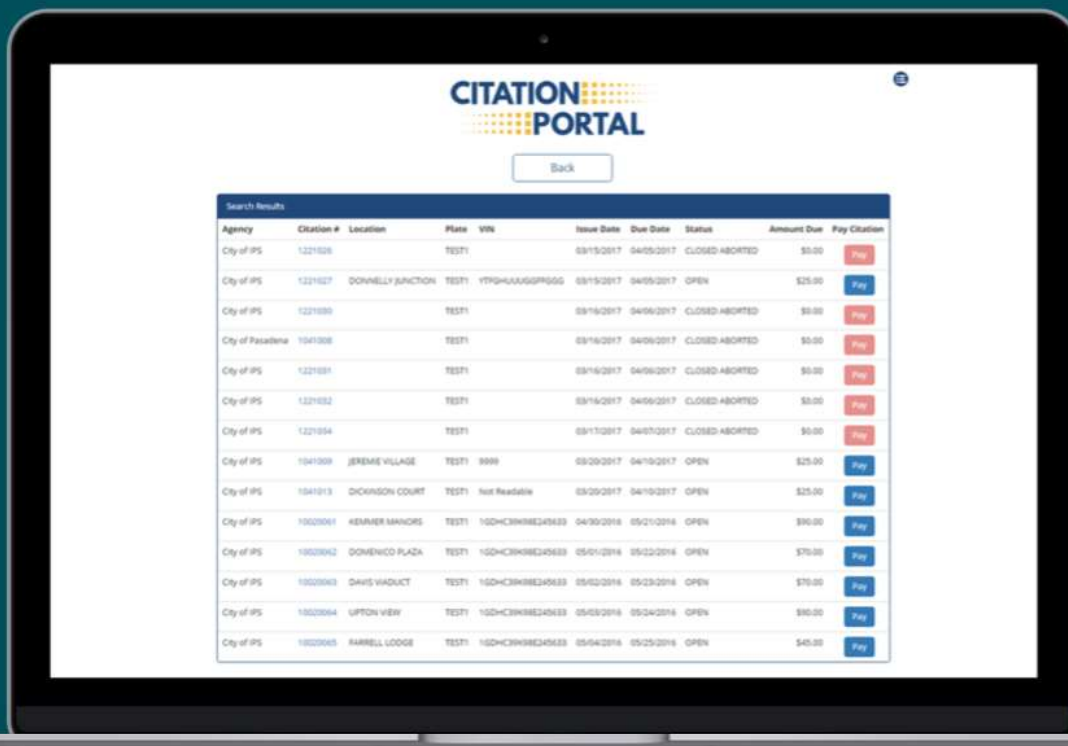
CITATION PORTAL

Back

Search Results

| Agency | Citation # | Location | Plate | VIN | Issue Date | Due Date | Status | Amount Due | Pay Citation |
|---|---|---|---|---|---|---|---|---|---|
| City of IPS | 1221026 | | TEST1 | | 03/15/2017 | 04/05/2017 | CLOSED ABORTED | $0.00 | Pay |
| City of IPS | 1221027 | DONNELLY JUNCTION | TEST1 | YTFGHUUUGGFFGGG | 03/15/2017 | 04/05/2017 | OPEN | $25.00 | Pay |
| City of IPS | 1221030 | | TEST1 | | 03/16/2017 | 04/06/2017 | CLOSED ABORTED | $0.00 | Pay |
| City of Pasadena | 1041008 | | TEST1 | | 03/16/2017 | 04/06/2017 | CLOSED ABORTED | $0.00 | Pay |
| City of IPS | 1221031 | | TEST1 | | 03/16/2017 | 04/06/2017 | CLOSED ABORTED | $0.00 | Pay |
| City of IPS | 1221032 | | TEST1 | | 03/16/2017 | 04/06/2017 | CLOSED ABORTED | $0.00 | Pay |
| City of IPS | 1221034 | | TEST1 | | 03/17/2017 | 04/07/2017 | CLOSED ABORTED | $0.00 | Pay |
| City of IPS | 1041009 | JEREMIE VILLAGE | TEST1 | 9999 | 03/20/2017 | 04/10/2017 | OPEN | $25.00 | Pay |
| City of IPS | 1041013 | DICKINSON COURT | TEST1 | Not Readable | 03/20/2017 | 04/10/2017 | OPEN | $25.00 | Pay |
| City of IPS | 10020061 | KEMMER MANORS | TEST1 | 1GDHC39K98E245633 | 04/30/2016 | 05/21/2016 | OPEN | $90.00 | Pay |
| City of IPS | 10020062 | DOMENICO PLAZA | TEST1 | 1GDHC39K98E245633 | 05/01/2016 | 05/22/2016 | OPEN | $70.00 | Pay |
| City of IPS | 10020063 | DAVIS VIADUCT | TEST1 | 1GDHC39K98E245633 | 05/02/2016 | 05/23/2016 | OPEN | $70.00 | Pay |
| City of IPS | 10020064 | UPTON VIEW | TEST1 | 1GDHC39K98E245633 | 05/03/2016 | 05/24/2016 | OPEN | $90.00 | Pay |
| City of IPS | 10020065 | FARRELL LODGE | TEST1 | 1GDHC39K98E245633 | 05/04/2016 | 05/25/2016 | OPEN | $45.00 | Pay |